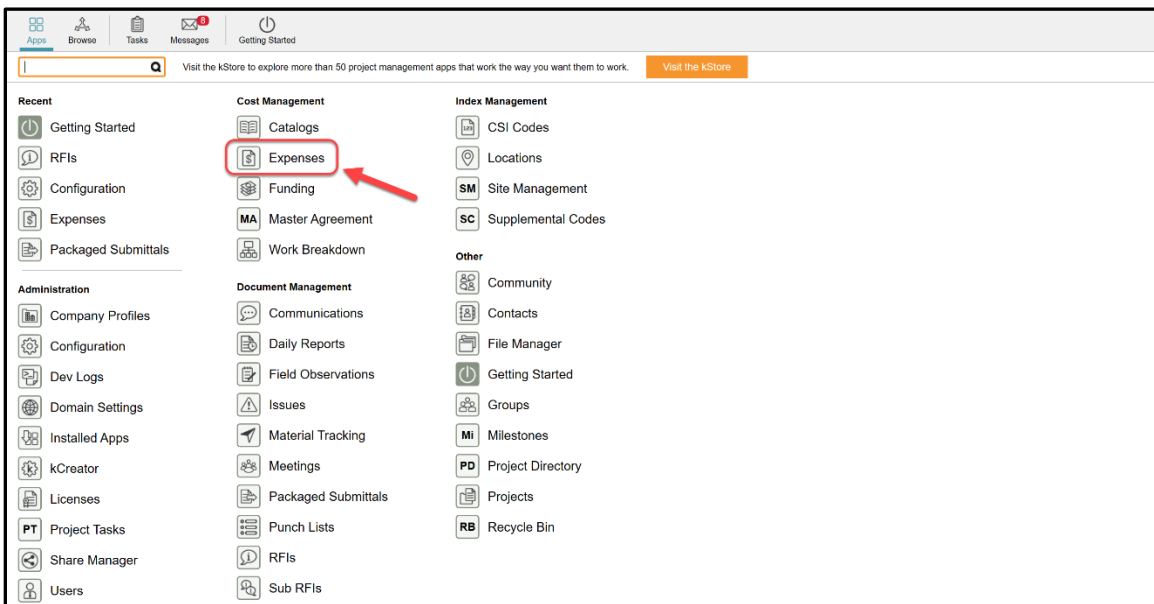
Apps Browse Tasks Messages 8 Getting Started

Visit the kStore to explore more than 50 project management apps that work the way you want them to work.

Visit the kStore

Recent
Getting Started
RFIs
Configuration
Expenses
Packaged Submittals

Administration
Company Profiles
Configuration
Dev Logs
Domain Settings
Installed Apps
kCreator
Licenses
PT Project Tasks
Share Manager
Users

Cost Management
Catalogs
Expenses
Funding
MA Master Agreement
Work Breakdown

Document Management
Communications
Daily Reports
Field Observations
Issues
Material Tracking
Meetings
Packaged Submittals
Punch Lists
RFIs
Sub RFIs

Index Management
CSI Codes
Locations
SM Site Management
SC Supplemental Codes

Other
Community
Contacts
File Manager
Getting Started
Groups
Mi Milestones
PD Project Directory
Projects
RB Recycle Bin